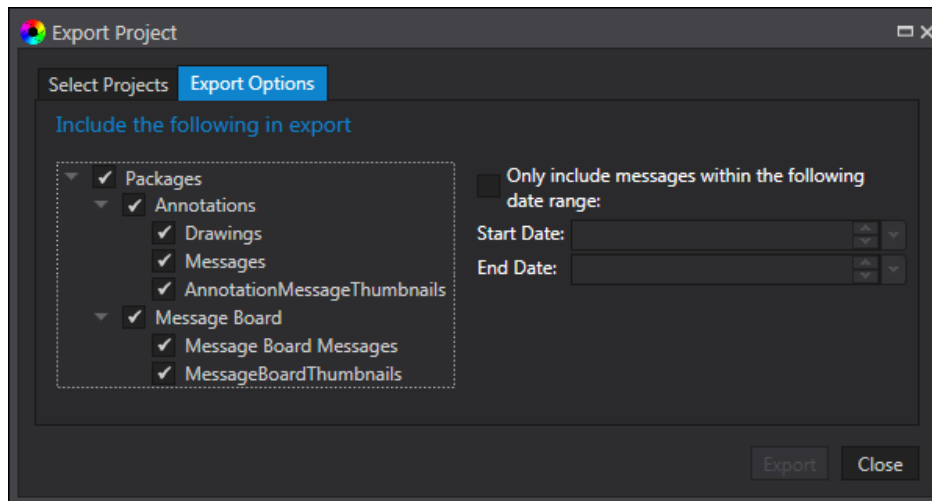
Export Project

Select Projects
Export Options

Include the following in export

Packages
Annotations
Drawings
Messages
AnnotationMessageThumbnails
Message Board
Message Board Messages
MessageBoardThumbnails

Only include messages within the following date range:
Start Date:
End Date:

Export
Close